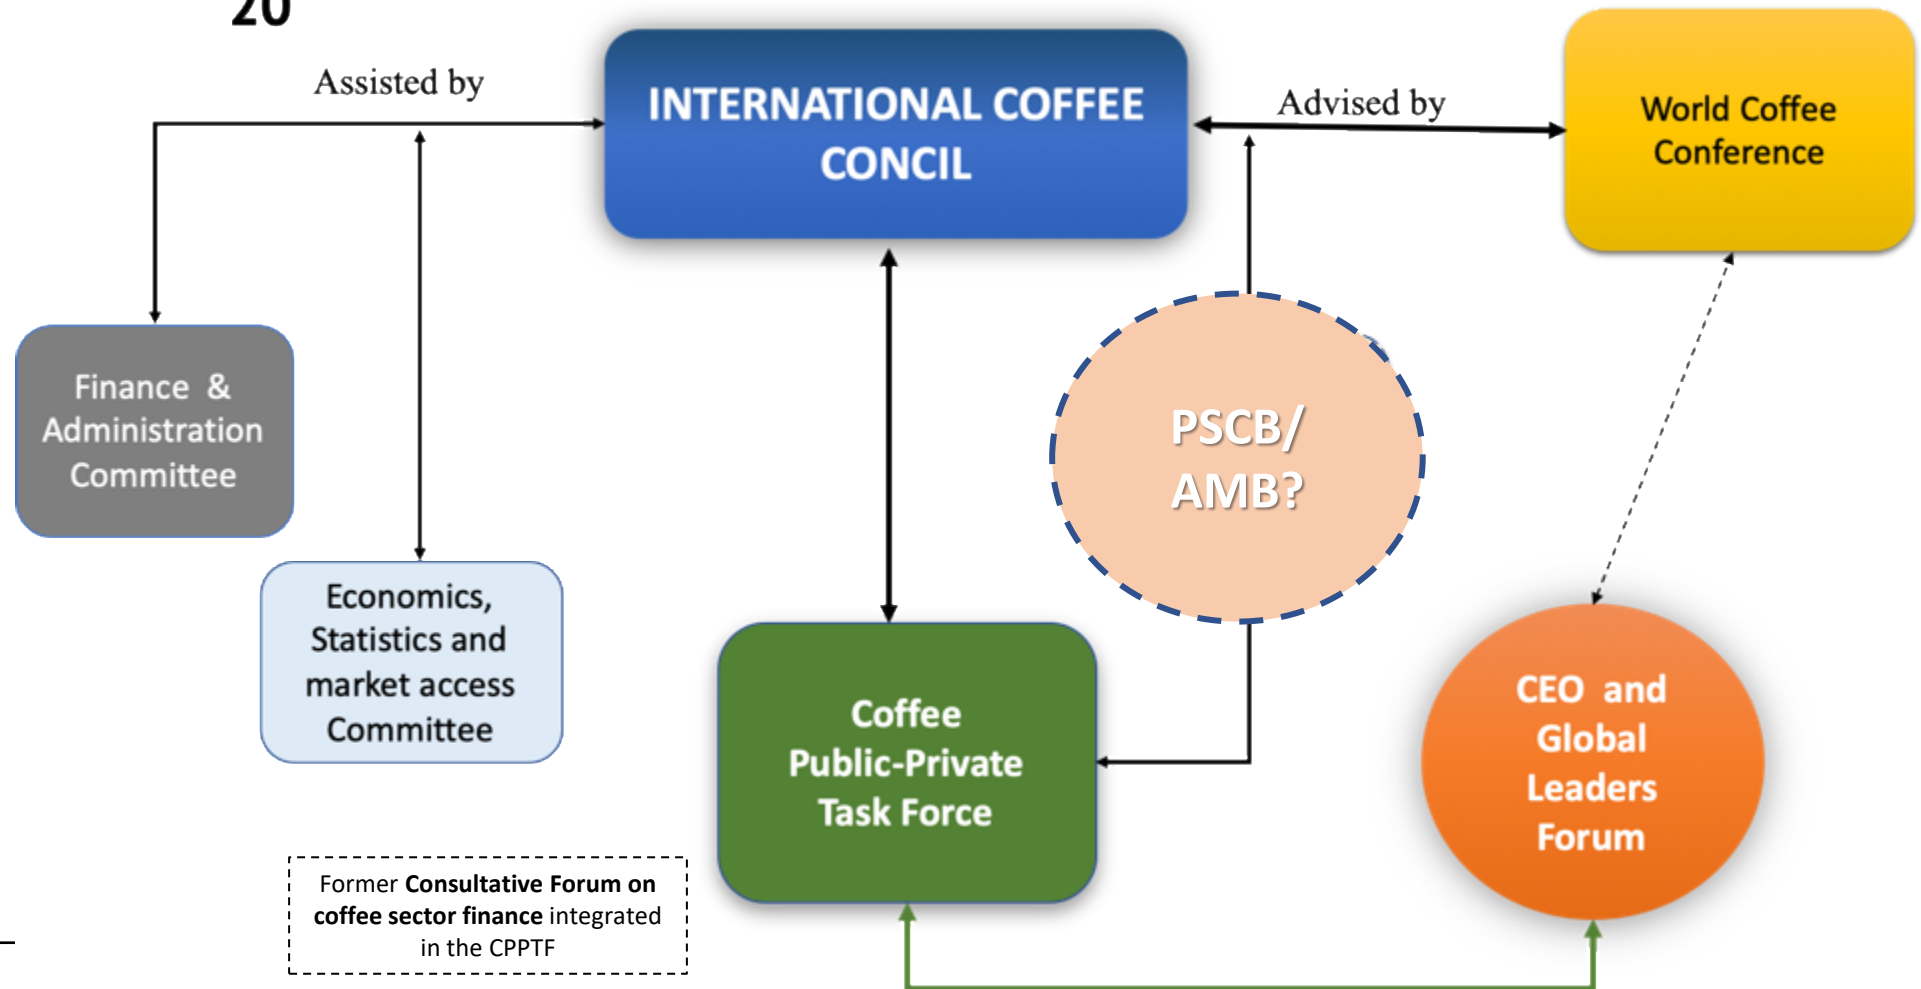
20

Assisted by

INTERNATIONAL COFFEE CONCIL

Advised by

World Coffee Conference

Finance & Administration Committee

Economics, Statistics and market access Committee

PSCB/ AMB?

Coffee Public-Private Task Force

CEO and Global Leaders Forum

Former **Consultative Forum on coffee sector finance** integrated in the CPPTF